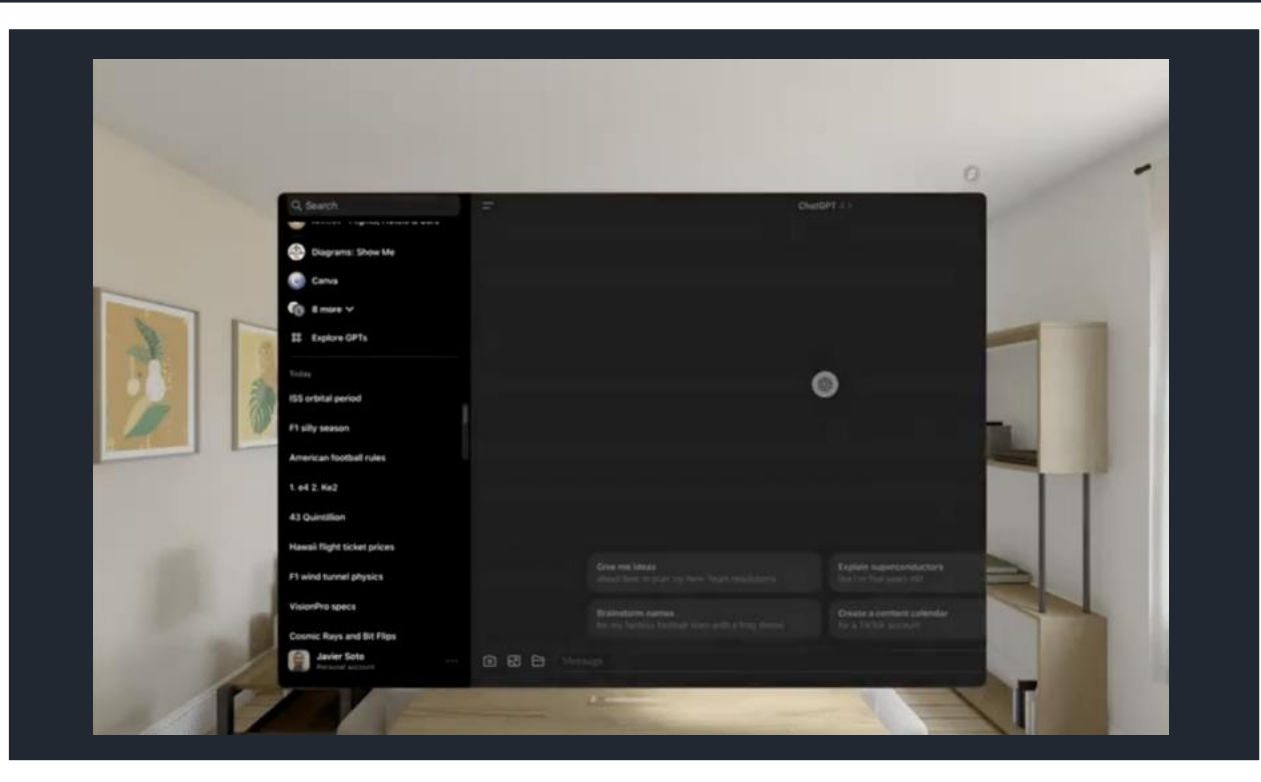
Search

Diagrams: Show Me

Canva

8 more

Explore GPTs

Today

ISS orbital period

F1 silly season

American football rules

1. e4 2. Ke2

43 Quintillion

Hawaii flight ticket prices

F1 wind tunnel physics

VisionPro specs

Cosmic Rays and Bit Flips

Javier Soto
Personal account

ChatGPT 4

Give me ideas
about how to plan my New Years resolutions

Explain superconductors
like I'm five years old

Brainstorm names
for my fantasy football team with a frog theme

Create a content calendar
for a TikTok account

Message